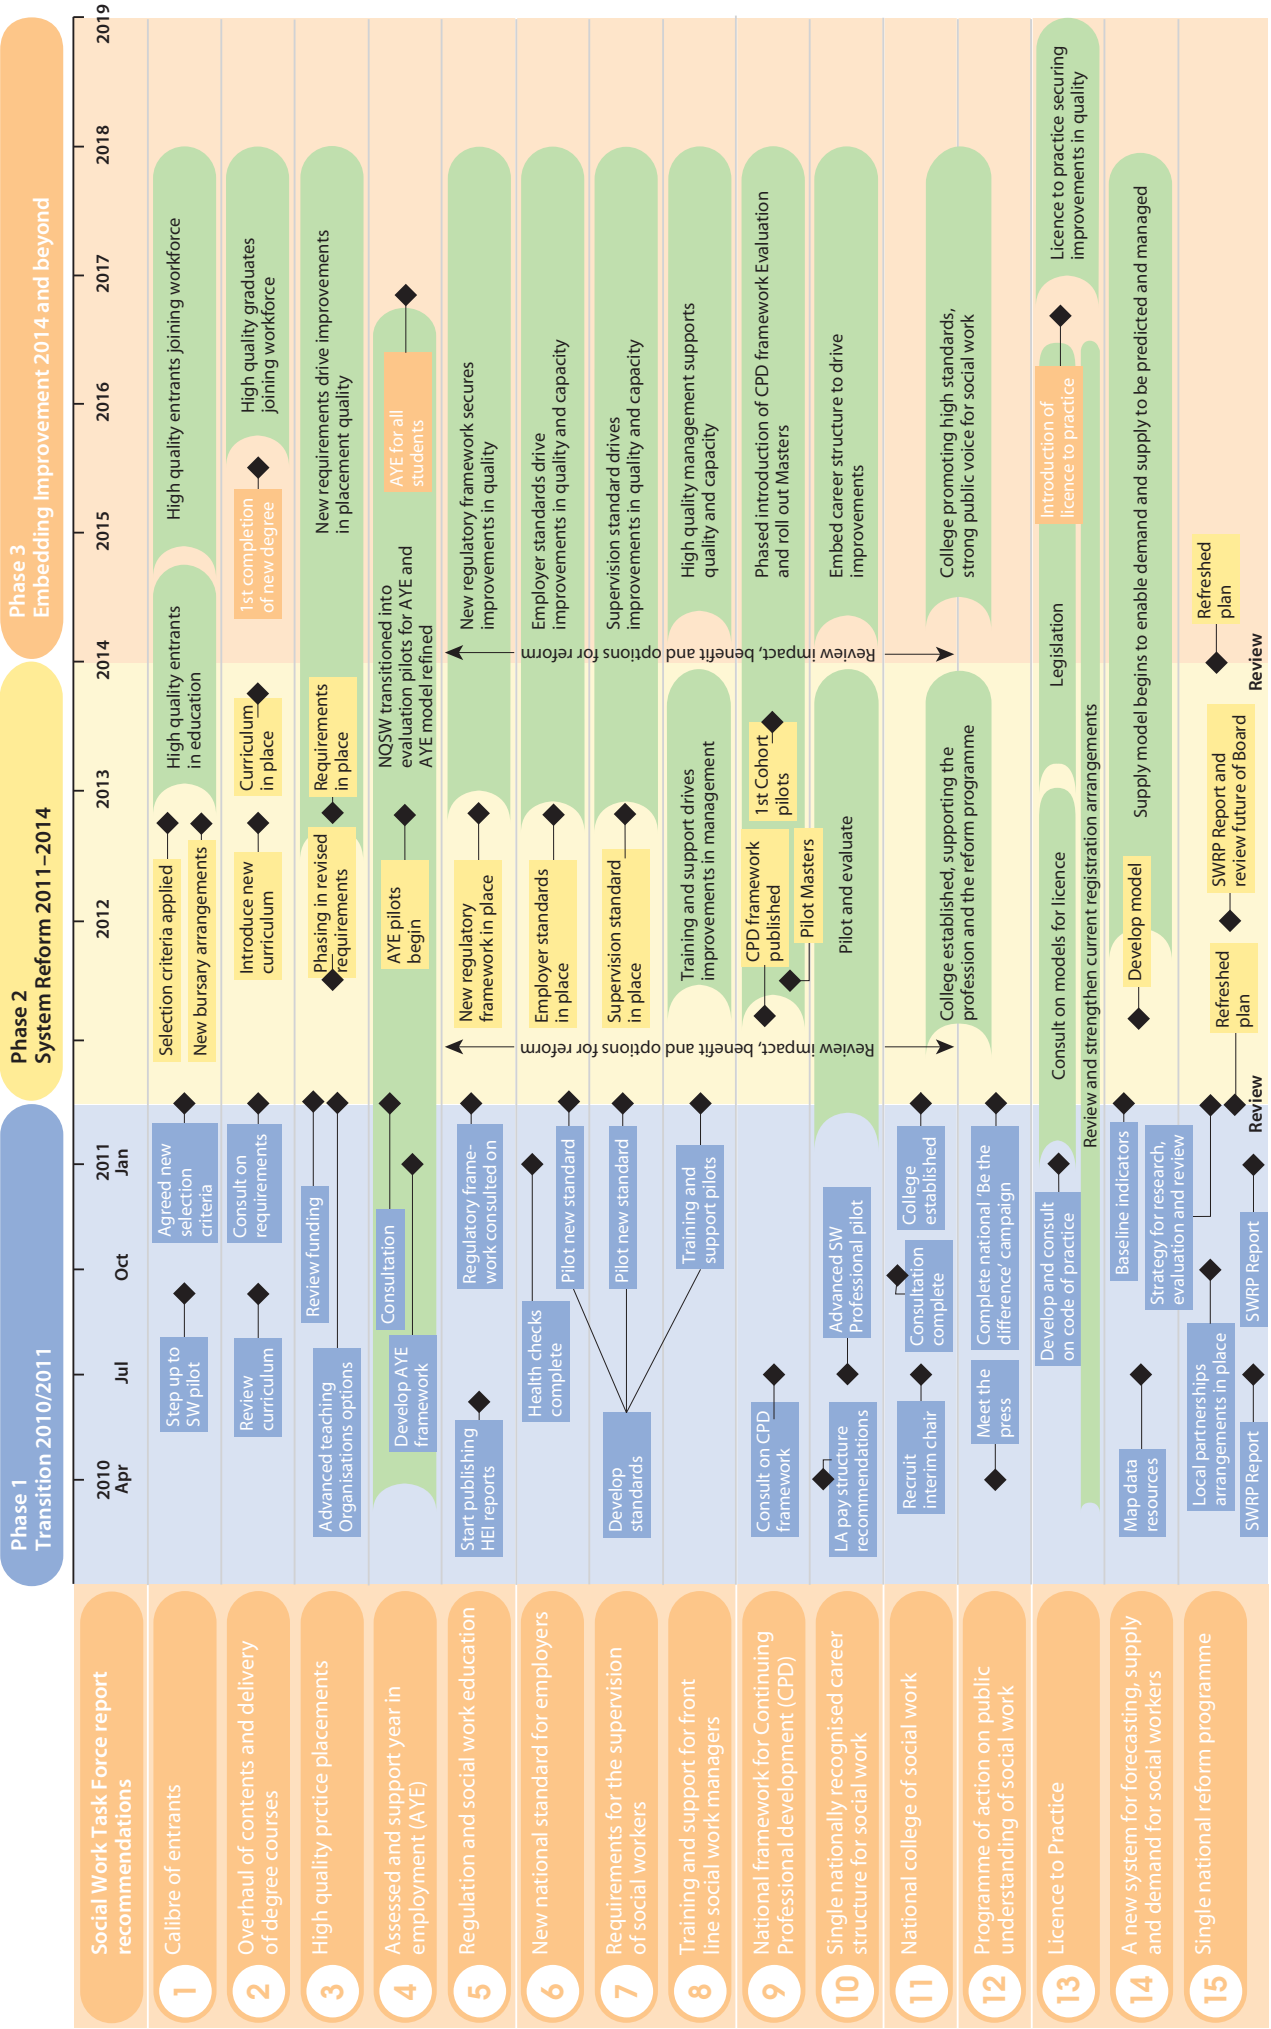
Social Work Task Force report recommendations

Phase 1 Transition 2010/2011

Phase 2 System Reform 2011–2014

Phase 3 Embedding Improvement 2014 and beyond

2010 Apr
Jul
Oct
2011 Jan
2012
2013
2014
2015
2016
2017
2018
2019

1 Calibre of entrants
Step up to SW pilot
Agreed new selection criteria
Selection criteria applied
New bursary arrangements
High quality entrants in education
High quality entrants joining workforce

2 Overhaul of contents and delivery of degree courses
Review curriculum
Consult on requirements
Introduce new curriculum
Curriculum in place
1st completion of new degree
High quality graduates joining workforce

3 High quality prctice placements
Advanced teaching Organisations options
Review funding
Phasing in revised requirements
Requirements in place
New requirements drive improvements in placement quality

4 Assessed and support year in employment (AYE)
Develop AYE framework
Consultation
AYE pilots begin
NQSW transitioned into evaluation pilots for AYE and AYE model refined
AYE for all students

5 Regulation and social work education
Start publishing HEI reports
Regulatory framework consulted on
New regulatory framework in place
New regulatory framework secures improvements in quality

Review impact, benefit and options for reform
Review impact, benefit and options for reform

6 New national standard for employers
Health checks complete
Pilot new standard
Employer standards in place
Employer standards drive improvements in quality and capacity

7 Requirements for the supervision of social workers
Develop standards
Pilot new standard
Supervision standard in place
Supervision standard drives improvements in quality and capacity

8 Training and support for front line social work managers
Training and support pilots
Training and support drives improvements in management
High quality management supports quality and capacity

9 National framework for Continuing Professional development (CPD)
Consult on CPD framework
CPD framework published
1st Cohort pilots
Pilot Masters
Phased introduction of CPD framework Evaluation and roll out Masters

10 Single nationally recognised career structure for social work
LA pay structure recommendations
Advanced SW Professional pilot
Pilot and evaluate
Embed career structure to drive improvements

11 National college of social work
Recruit interim chair
Consultation complete
College established
College established, supporting the profession and the reform programme
College promoting high standards, strong public voice for social work

12 Programme of action on public understanding of social work
Meet the press
Complete national 'Be the difference' campaign

13 Licence to Practice
Develop and consult on code of practice
Consult on models for licence
Legislation
Introduction of licence to practice
Licence to practice securing improvements in quality
Review and strengthen current registration arrangements

14 A new system for forecasting, supply and demand for social workers
Map data resources
Baseline indicators
Develop model
Supply model begins to enable demand and supply to be predicted and managed

15 Single national reform programme
Local partnerships arrangements in place
Strategy for research, evaluation and review
SWRP Report
SWRP Report
Review
Refreshed plan
SWRP Report and review future of Board
Review
Refreshed plan